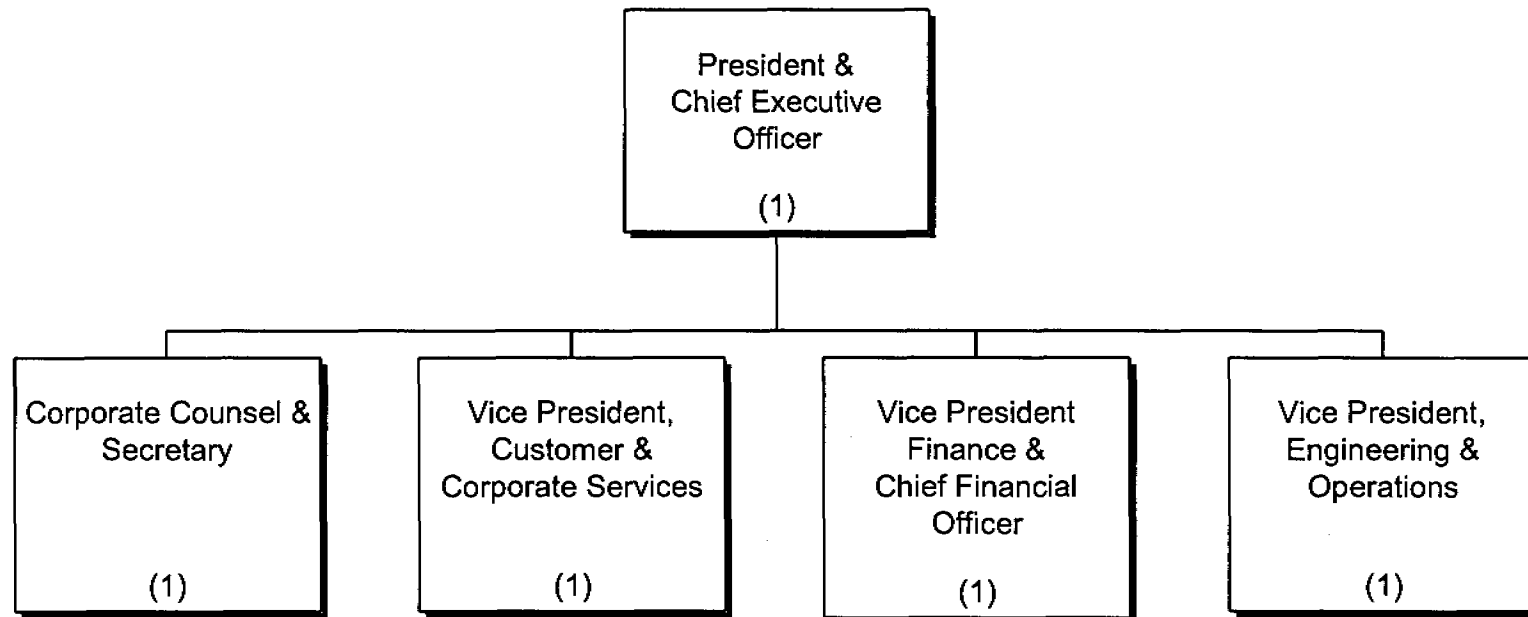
President & Chief Executive Officer

(1)

Corporate Counsel & Secretary

(1)

Vice President, Customer & Corporate Services

(1)

Vice President Finance & Chief Financial Officer

(1)

Vice President, Engineering & Operations

(1)